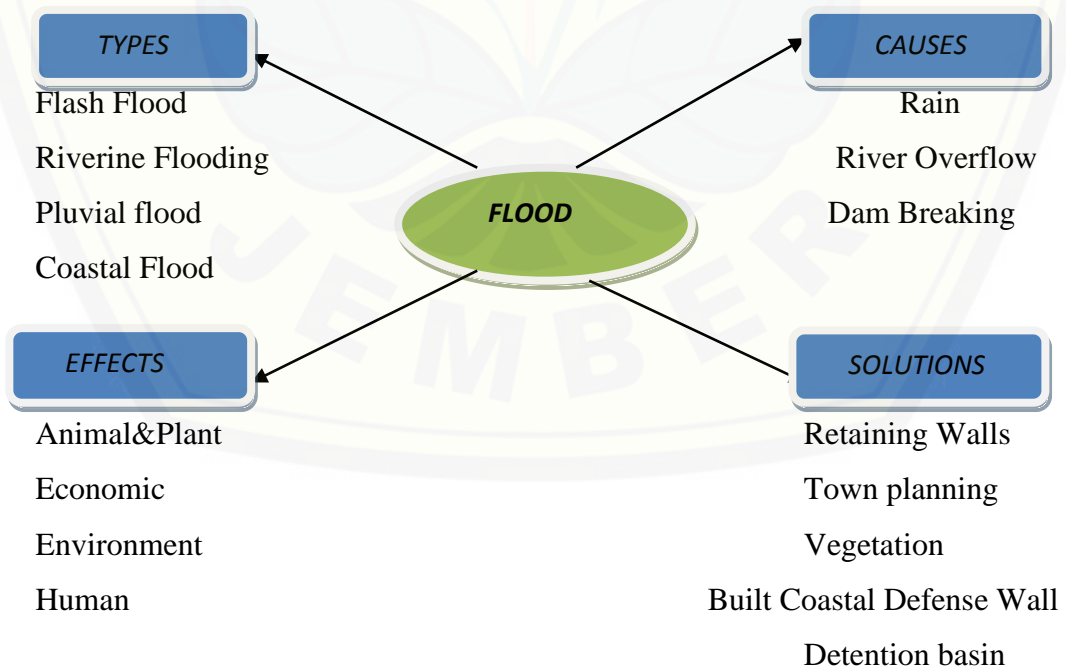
TYPES

Flash Flood

Riverine Flooding

Pluvial flood

Coastal Flood

CAUSES

Rain

River Overflow

Dam Breaking

FLOOD

EFFECTS

Animal&Plant

Economic

Environment

Human

SOLUTIONS

Retaining Walls

Town planning

Vegetation

Built Coastal Defense Wall

Detention basin